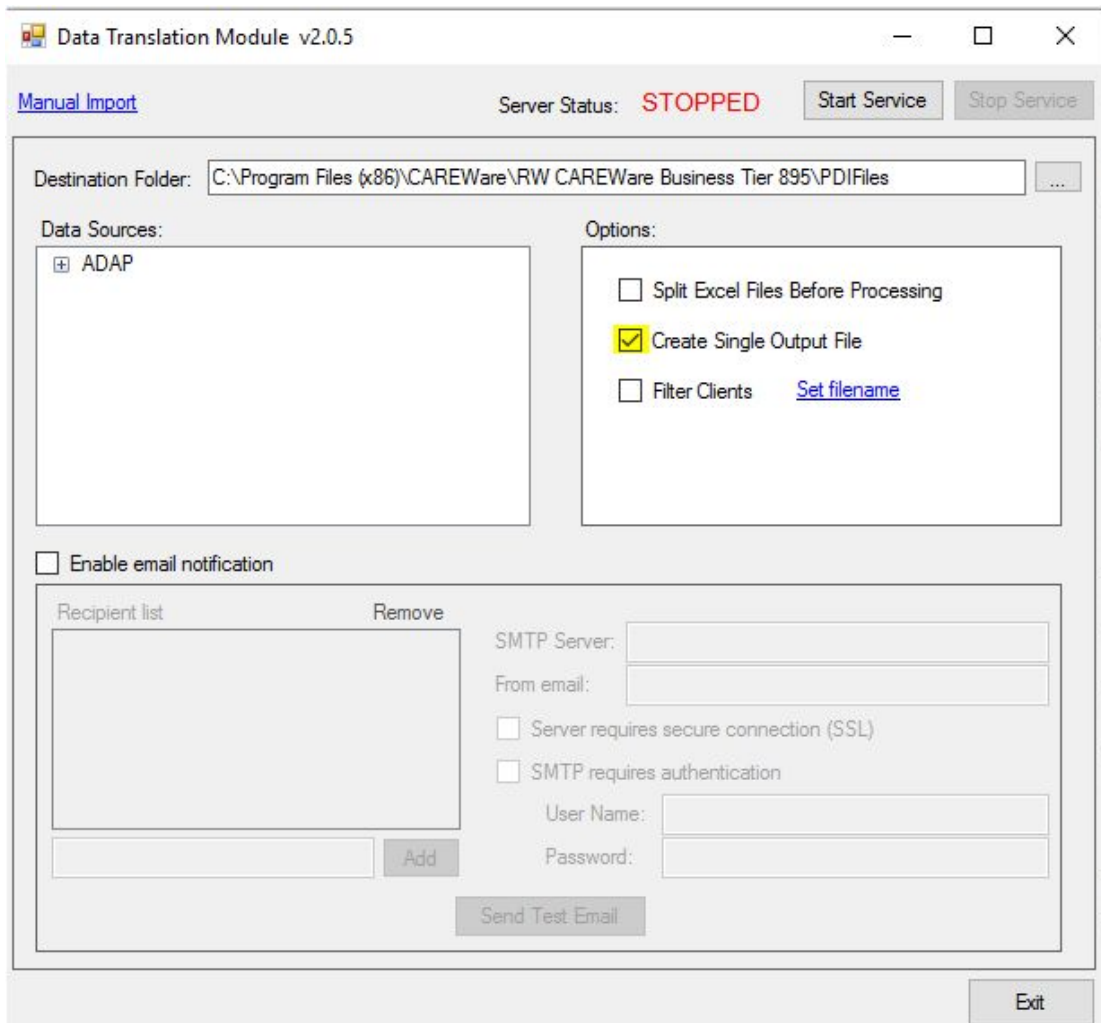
Data Translation Module v2.0.5

Manual Import

Server Status: STOPPED

Start Service

Stop Service

Destination Folder: C:\Program Files (x86)\CAREWare\RW CAREWare Business Tier 895\PDIFiles

...

Data Sources:

ADAP

Options:

Split Excel Files Before Processing

Create Single Output File

Filter Clients

Set filename

Enable email notification

Recipient list

Remove

SMTP Server:

From email:

Server requires secure connection (SSL)

SMTP requires authentication

User Name:

Password:

Add

Send Test Email

Exit